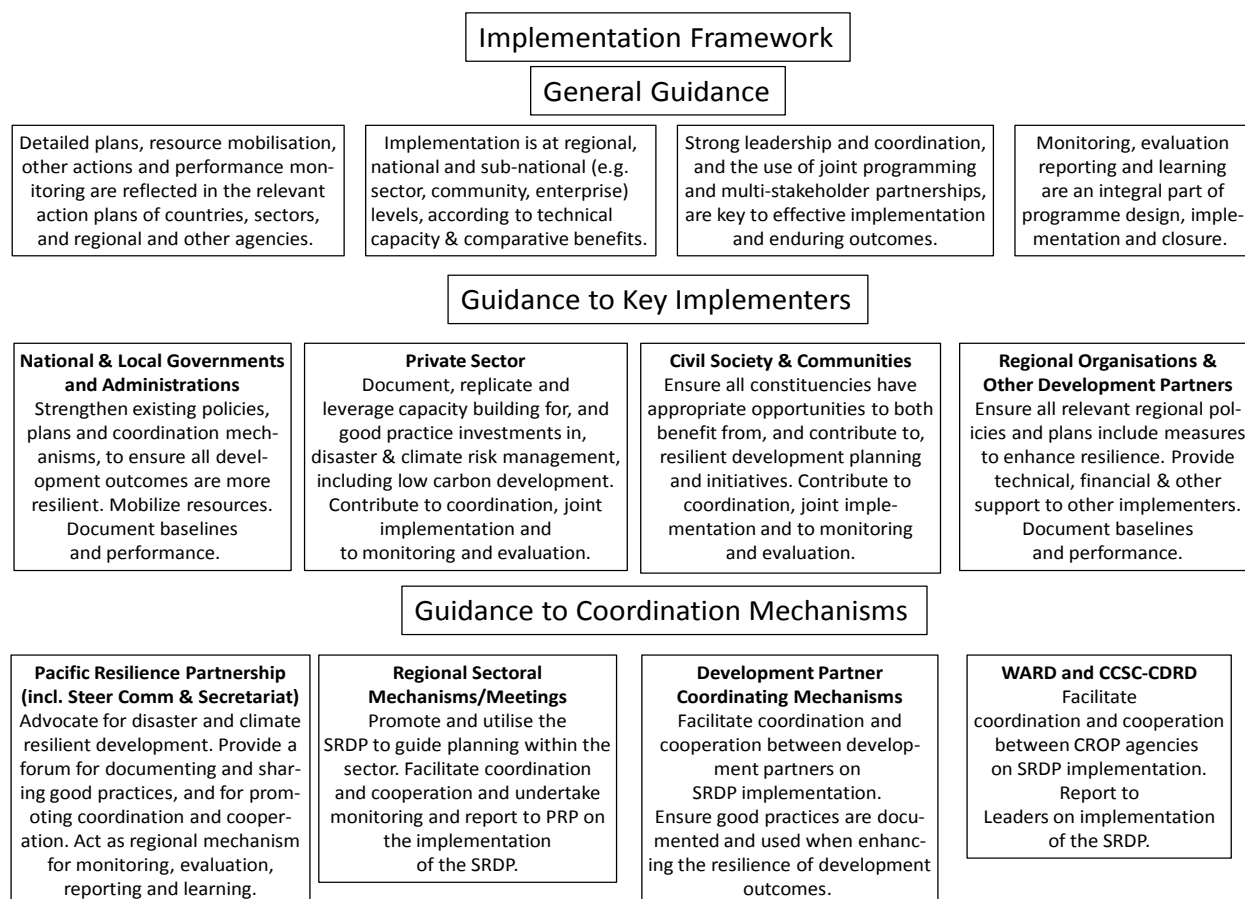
Implementation Framework

General Guidance

Detailed plans, resource mobilisation, other actions and performance monitoring are reflected in the relevant action plans of countries, sectors, and regional and other agencies.

Implementation is at regional, national and sub-national (e.g. sector, community, enterprise) levels, according to technical capacity & comparative benefits.

Strong leadership and coordination, and the use of joint programming and multi-stakeholder partnerships, are key to effective implementation and enduring outcomes.

Monitoring, evaluation reporting and learning are an integral part of programme design, implementation and closure.

Guidance to Key Implementers

National & Local Governments and Administrations
Strengthen existing policies, plans and coordination mechanisms, to ensure all development outcomes are more resilient. Mobilize resources. Document baselines and performance.

Private Sector
Document, replicate and leverage capacity building for, and good practice investments in, disaster & climate risk management, including low carbon development. Contribute to coordination, joint implementation and to monitoring and evaluation.

Civil Society & Communities
Ensure all constituencies have appropriate opportunities to both benefit from, and contribute to, resilient development planning and initiatives. Contribute to coordination, joint implementation and to monitoring and evaluation.

Regional Organisations & Other Development Partners
Ensure all relevant regional policies and plans include measures to enhance resilience. Provide technical, financial & other support to other implementers. Document baselines and performance.

Guidance to Coordination Mechanisms

Pacific Resilience Partnership (incl. Steer Comm & Secretariat)
Advocate for disaster and climate resilient development. Provide a forum for documenting and sharing good practices, and for promoting coordination and cooperation. Act as regional mechanism for monitoring, evaluation, reporting and learning.

Regional Sectoral Mechanisms/Meetings
Promote and utilise the SRDP to guide planning within the sector. Facilitate coordination and cooperation and undertake monitoring and report to PRP on the implementation of the SRDP.

Development Partner Coordinating Mechanisms
Facilitate coordination and cooperation between development partners on SRDP implementation. Ensure good practices are documented and used when enhancing the resilience of development outcomes.

WARD and CCSC-CDRD
Facilitate coordination and cooperation between CROP agencies on SRDP implementation. Report to Leaders on implementation of the SRDP.